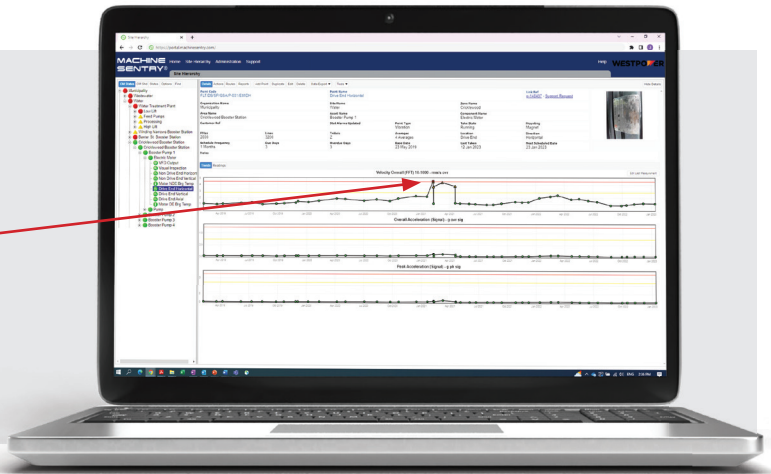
Site Hierarchy

https://portal.machinesentry.com

MACHINE SENTRY

Home Site Hierarchy Administration Support

Help WESTPOWER

Site Hierarchy

Municipality
Wastewater
Water
Water Treatment Plant
Low Lift
Feed Pumps
Processing
High Lift
Booster Pump 1
Booster Pump 2
Booster Pump 3
Booster Pump 4

Velocity Overall (FFT) 10-1000 - mm/s rms

Overall Acceleration (Signal) - g pk sig

Peak Acceleration (Signal) - g pk sig

ENG